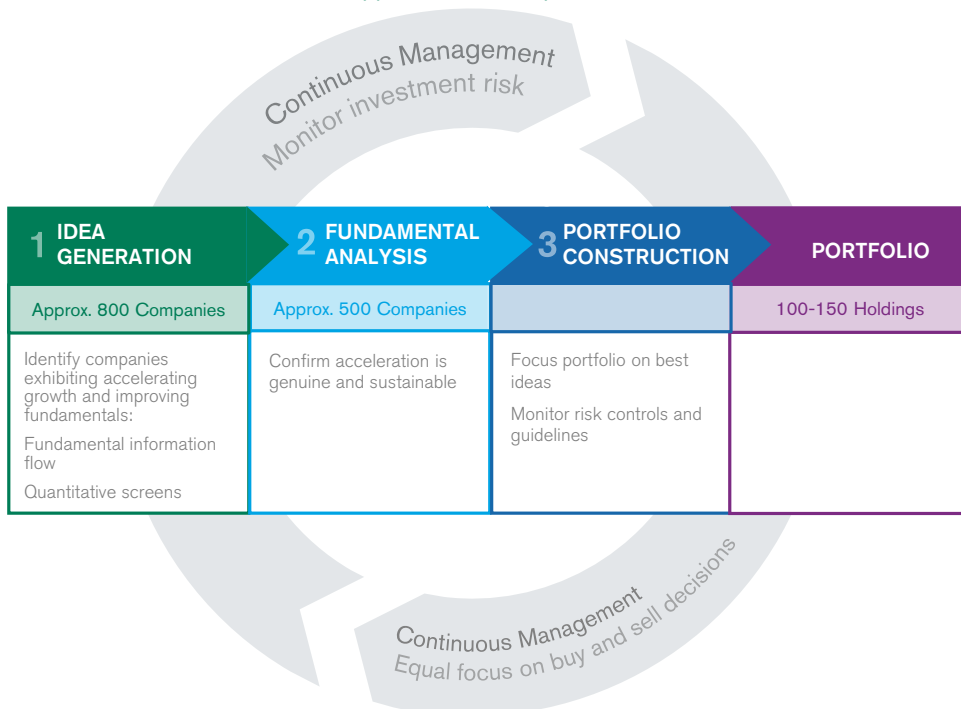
Continuous Management
Monitor investment risk

1 IDEA GENERATION

Approx. 800 Companies

Identify companies exhibiting accelerating growth and improving fundamentals:

Fundamental information flow

Quantitative screens

2 FUNDAMENTAL ANALYSIS

Approx. 500 Companies

Confirm acceleration is genuine and sustainable

3 PORTFOLIO CONSTRUCTION

Focus portfolio on best ideas

Monitor risk controls and guidelines

PORTFOLIO

100-150 Holdings

Continuous Management
Equal focus on buy and sell decisions